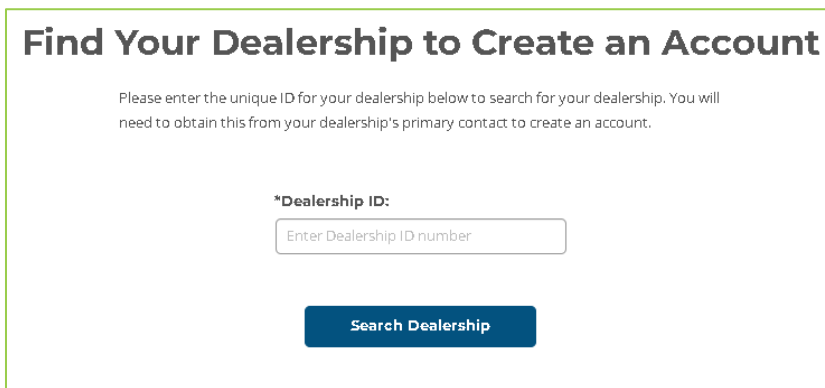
Find Your Dealership to Create an Account

Please enter the unique ID for your dealership below to search for your dealership. You will need to obtain this from your dealership's primary contact to create an account.

*Dealership ID:

Enter Dealership ID number

Search Dealership